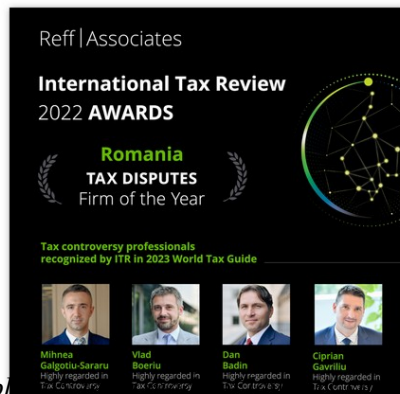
Reff | Associates

International Tax Review 2022 AWARDS

Romania
TAX DISPUTES
Firm of the Year

Tax controversy professionals recognized by ITR in 2023 World Tax Guide

Mihnea Galgotiu-Sararu
Highly regarded in Tax Controversy

Vlad Boeriu
Highly regarded in Tax Controversy

Dan Badin
Highly regarded in Tax Controversy

Ciprian Gavriliu
Highly regarded in Tax Controversy